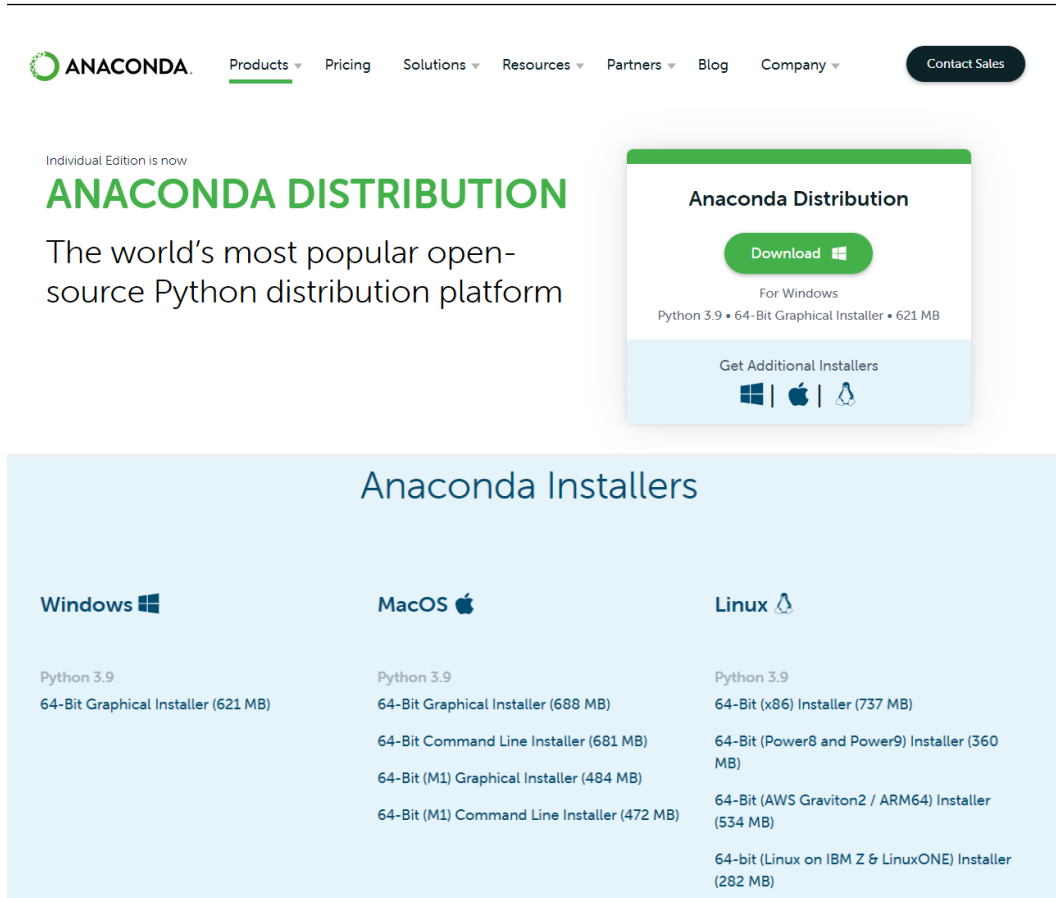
ANACONDA. Products Pricing Solutions Resources Partners Blog Company Contact Sales

Individual Edition is now

ANACONDA DISTRIBUTION

The world's most popular open-source Python distribution platform

Anaconda Distribution

Download

For Windows

Python 3.9 • 64-Bit Graphical Installer • 621 MB

Get Additional Installers

|  |

Anaconda Installers

Windows

Python 3.9

64-Bit Graphical Installer (621 MB)

MacOS

Python 3.9

64-Bit Graphical Installer (688 MB)

64-Bit Command Line Installer (681 MB)

64-Bit (M1) Graphical Installer (484 MB)

64-Bit (M1) Command Line Installer (472 MB)

Linux

Python 3.9

64-Bit (x86) Installer (737 MB)

64-Bit (Power8 and Power9) Installer (360 MB)

64-Bit (AWS Graviton2 / ARM64) Installer (534 MB)

64-bit (Linux on IBM Z & LinuxONE) Installer (282 MB)